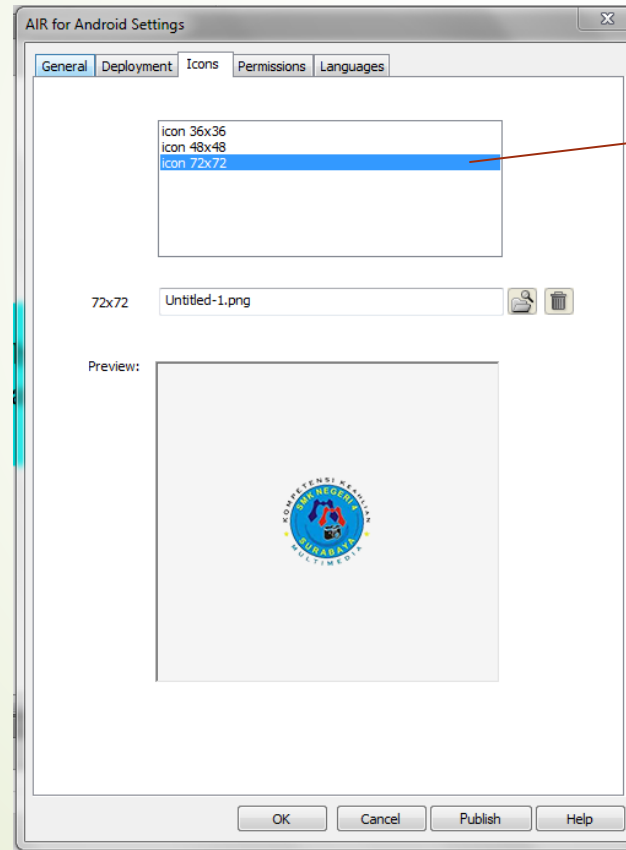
AIR for Android Settings

General Deployment Icons Permissions Languages

icon 36x36
icon 48x48
icon 72x72

72x72 Untitled-1.png

Preview:

KOMPETENSI KEAHLIAN
SMK NEGERI 4
SURABAYA
MULTIMEDIA

OK Cancel Publish Help